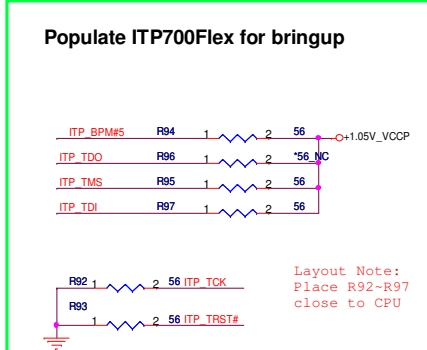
Populate ITP700Flex for bringup

ITP_BPM#5 R94 1 2 56 +1.05V_VCCP
ITP_TDO R96 1 2 *56_NC
ITP_TMS R95 1 2 56
ITP_TDI R97 1 2 56

R92 1 2 56 ITP_TCK
R93
1 2 56 ITP_TRST#

Layout Note:
Place R92~R97
close to CPU